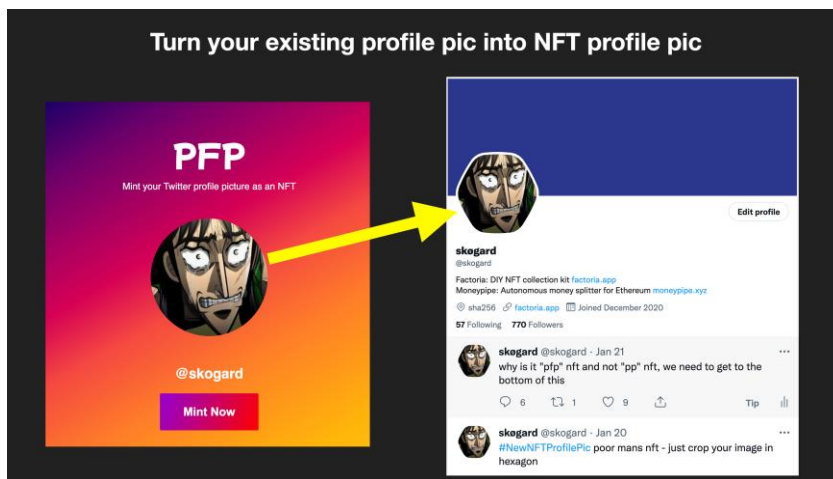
Turn your existing profile pic into NFT profile pic

PFP

Mint your Twitter profile picture as an NFT

@skogard

Mint Now

Edit profile

skøgard
@skogard

Factoria: DIY NFT collection kit factoria.app
Moneypipe: Autonomous money splitter for Ethereum moneypipe.xyz

sha256 factoria.app Joined December 2020

57 Following 770 Followers

skøgard @skogard · Jan 21
why is it "pfp" nft and not "pp" nft, we need to get to the bottom of this

6 1 9 Tip

skøgard @skogard · Jan 20
#NewNFTProfilePic poor mans nft - just crop your image in hexagon